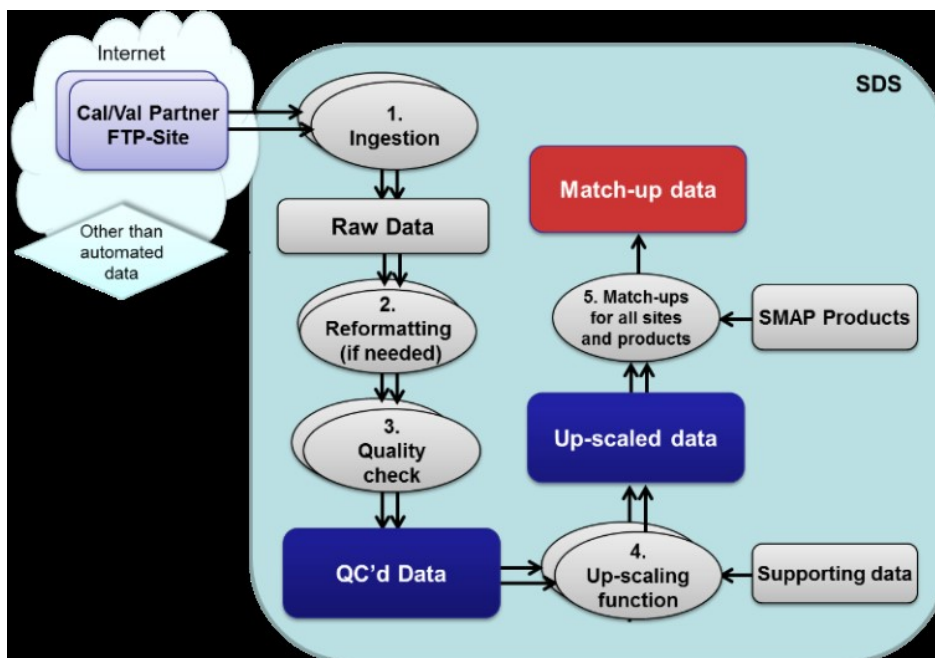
Internet

Cal/Val Partner FTP-Site

Other than automated data

SDS

1. Ingestion

Raw Data

2. Reformatting (if needed)

3. Quality check

QC'd Data

4. Up-scaling function

Supporting data

Up-scaled data

5. Match-ups for all sites and products

SMAP Products

Match-up data